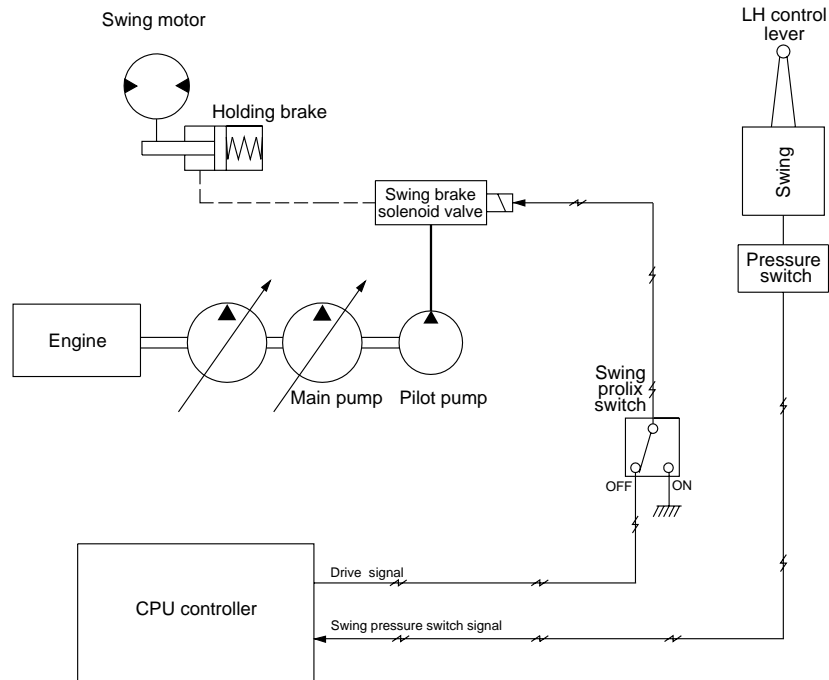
Swing motor

Holding brake

LH control lever

Swing

Swing brake solenoid valve

Pressure switch

Engine

Main pump

Pilot pump

Swing prolix switch

OFF

ON

Drive signal

CPU controller

Swing pressure switch signal